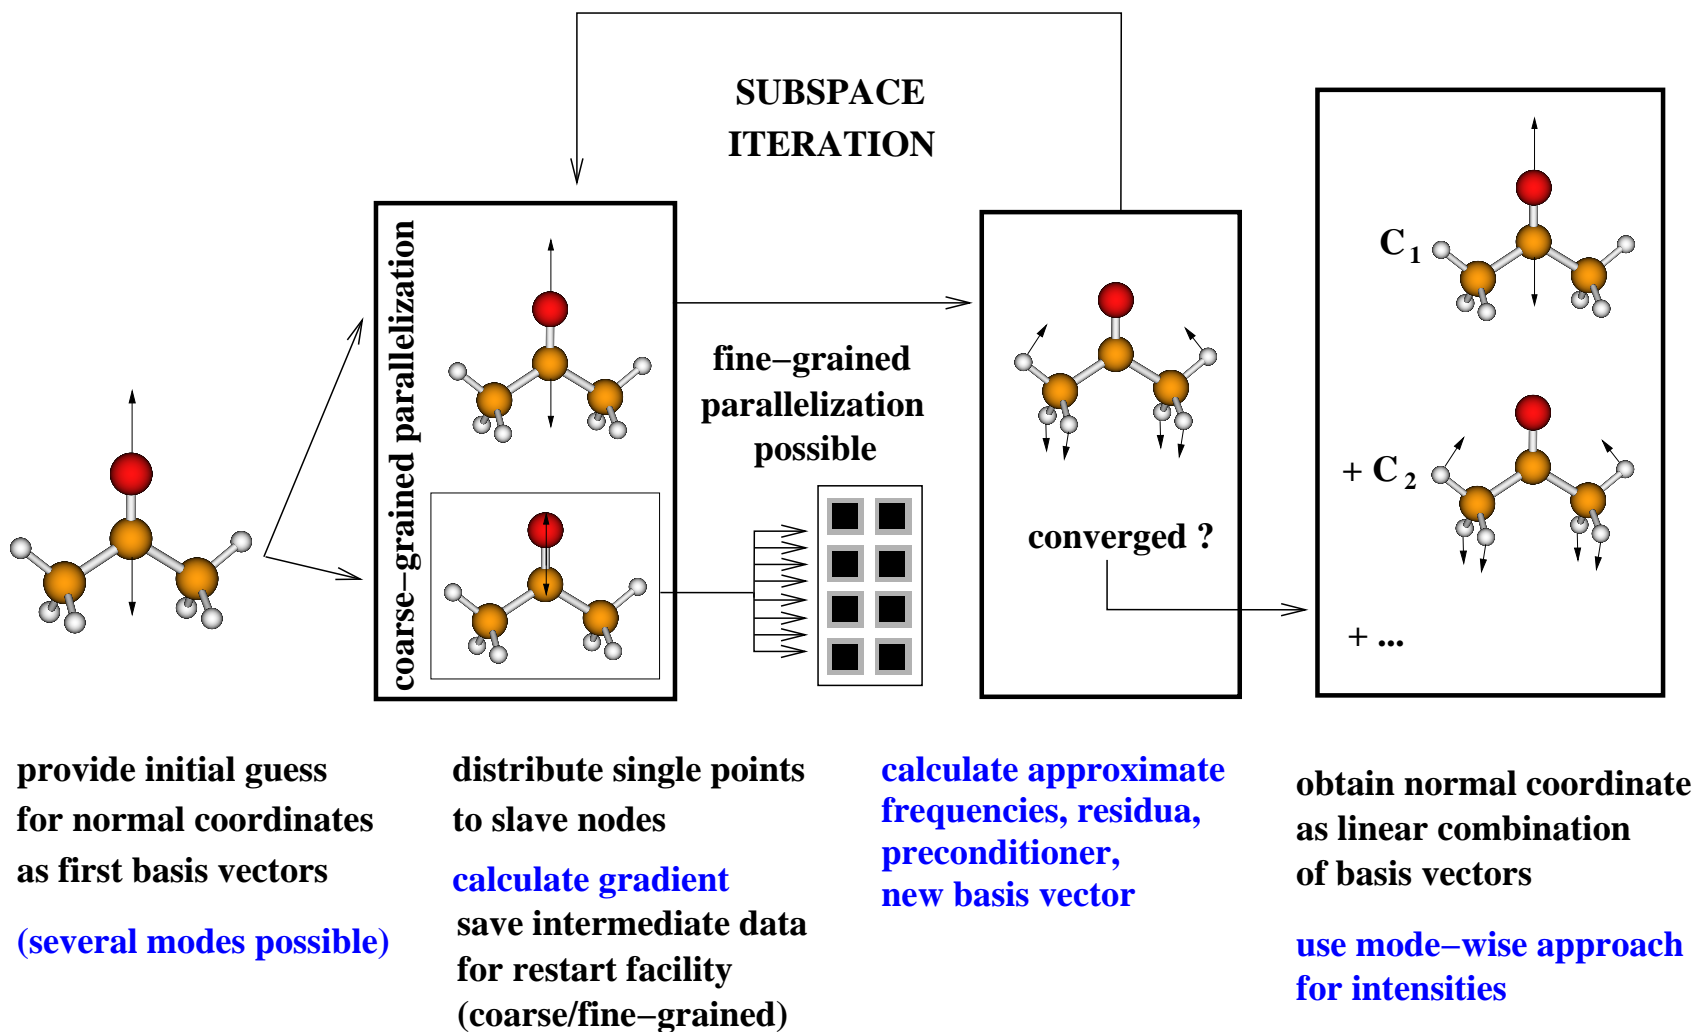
SUBSPACE ITERATION

coarse−grained parallelization

fine−grained parallelization possible

converged ?

$C_1$

$+ C_2$

+ ...

provide initial guess for normal coordinates as first basis vectors

(several modes possible)

distribute single points to slave nodes

calculate gradient

save intermediate data for restart facility (coarse/fine−grained)

calculate approximate frequencies, residua, preconditioner, new basis vector

obtain normal coordinate as linear combination of basis vectors

use mode−wise approach for intensities